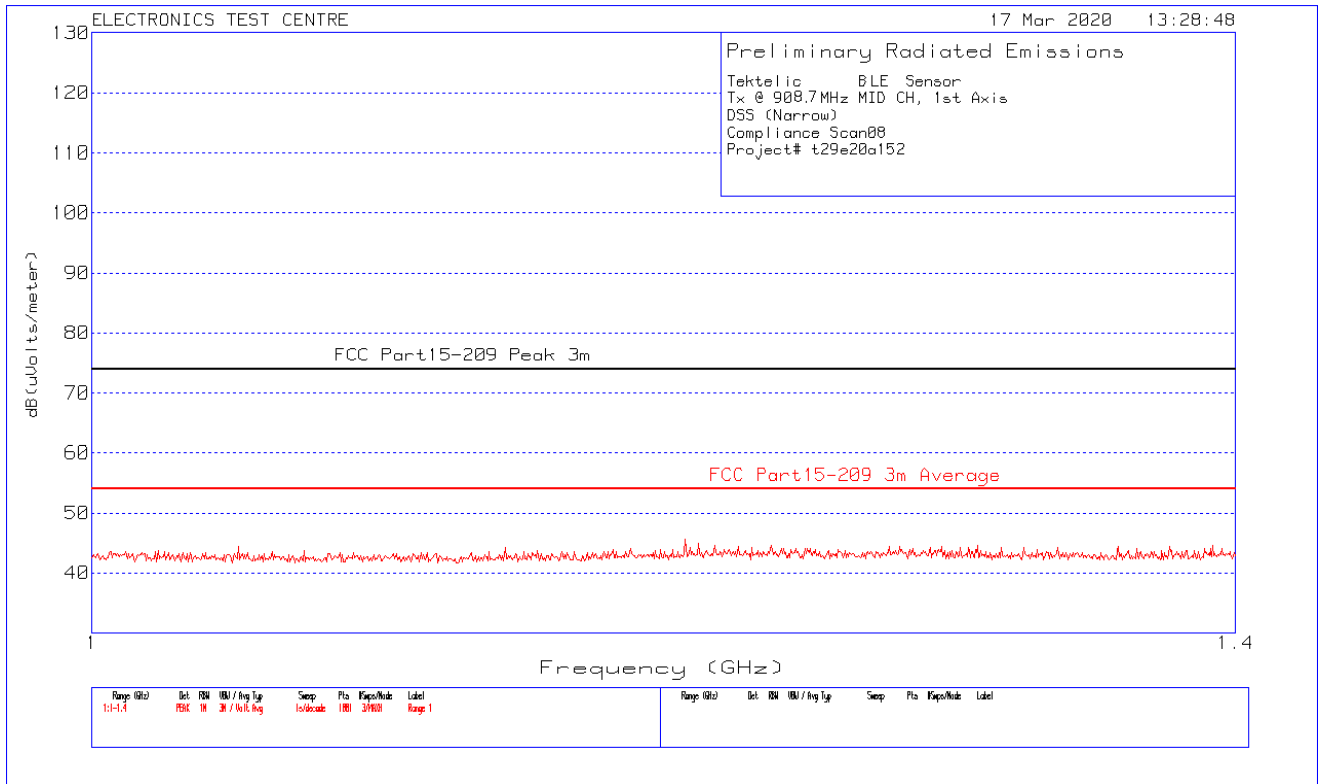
ELECTRONICS TEST CENTRE

17 Mar 2020 13:28:48

Preliminary Radiated Emissions

Tektelic BLE Sensor
Tx @ 908.7MHz MID CH, 1st Axis
DSS (Narrow)
Compliance Scan08
Project# t29e20a152

130
120
110
100
90
80
70
60
50
40

dB(uVolts/meter)

FCC Part15-209 Peak 3m

FCC Part15-209 3m Average

1

1.4

Frequency (GHz)

| Range (GHz) | Det | RBW | VBW / Avg Typ | Sweep | Pts | #Swps/Mode | Label |
|---|---|---|---|---|---|---|---|
| 1:1-1.4 | PEAK | 1M | 3M / Volt Avg | 1s/decade | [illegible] | 3/MAXH | Range 1 |

| Range (GHz) | Det | RBW | VBW / Avg Typ | Sweep | Pts | #Swps/Mode | Label |
|---|---|---|---|---|---|---|---|